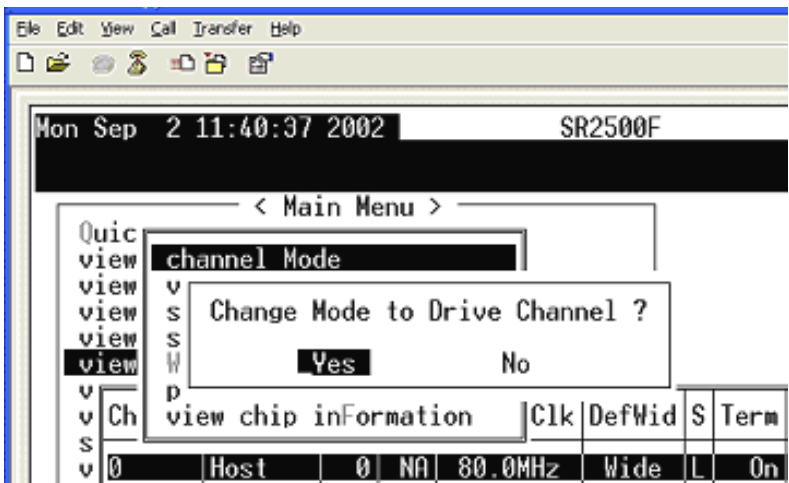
File Edit View Call Transfer Help

Mon Sep 2 11:40:37 2002 SR2500F

< Main Menu >

Quic
view
view
view
view
view
v
v
s
v

channel Mode
v
s
s
W
p
view chip inFormation

Change Mode to Drive Channel ?

Yes No

| Ch | | | | Clk | DefWid | S | Term |
|---|---|---|---|---|---|---|---|
| 0 | Host | 0 | NA | 80.0MHz | Wide | L | On |